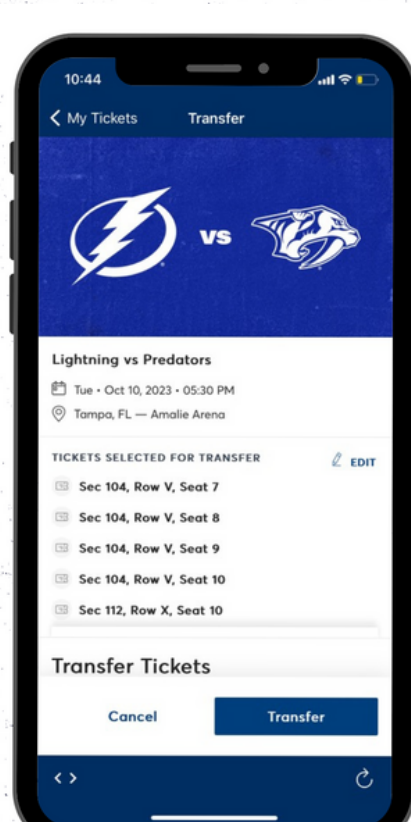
10:44

My Tickets Transfer

VS

Lightning vs Predators

Tue • Oct 10, 2023 • 05:30 PM

Tampa, FL — Amalie Arena

TICKETS SELECTED FOR TRANSFER

EDIT

Sec 104, Row V, Seat 7

Sec 104, Row V, Seat 8

Sec 104, Row V, Seat 9

Sec 104, Row V, Seat 10

Sec 112, Row X, Seat 10

Transfer Tickets

Cancel

Transfer

< >